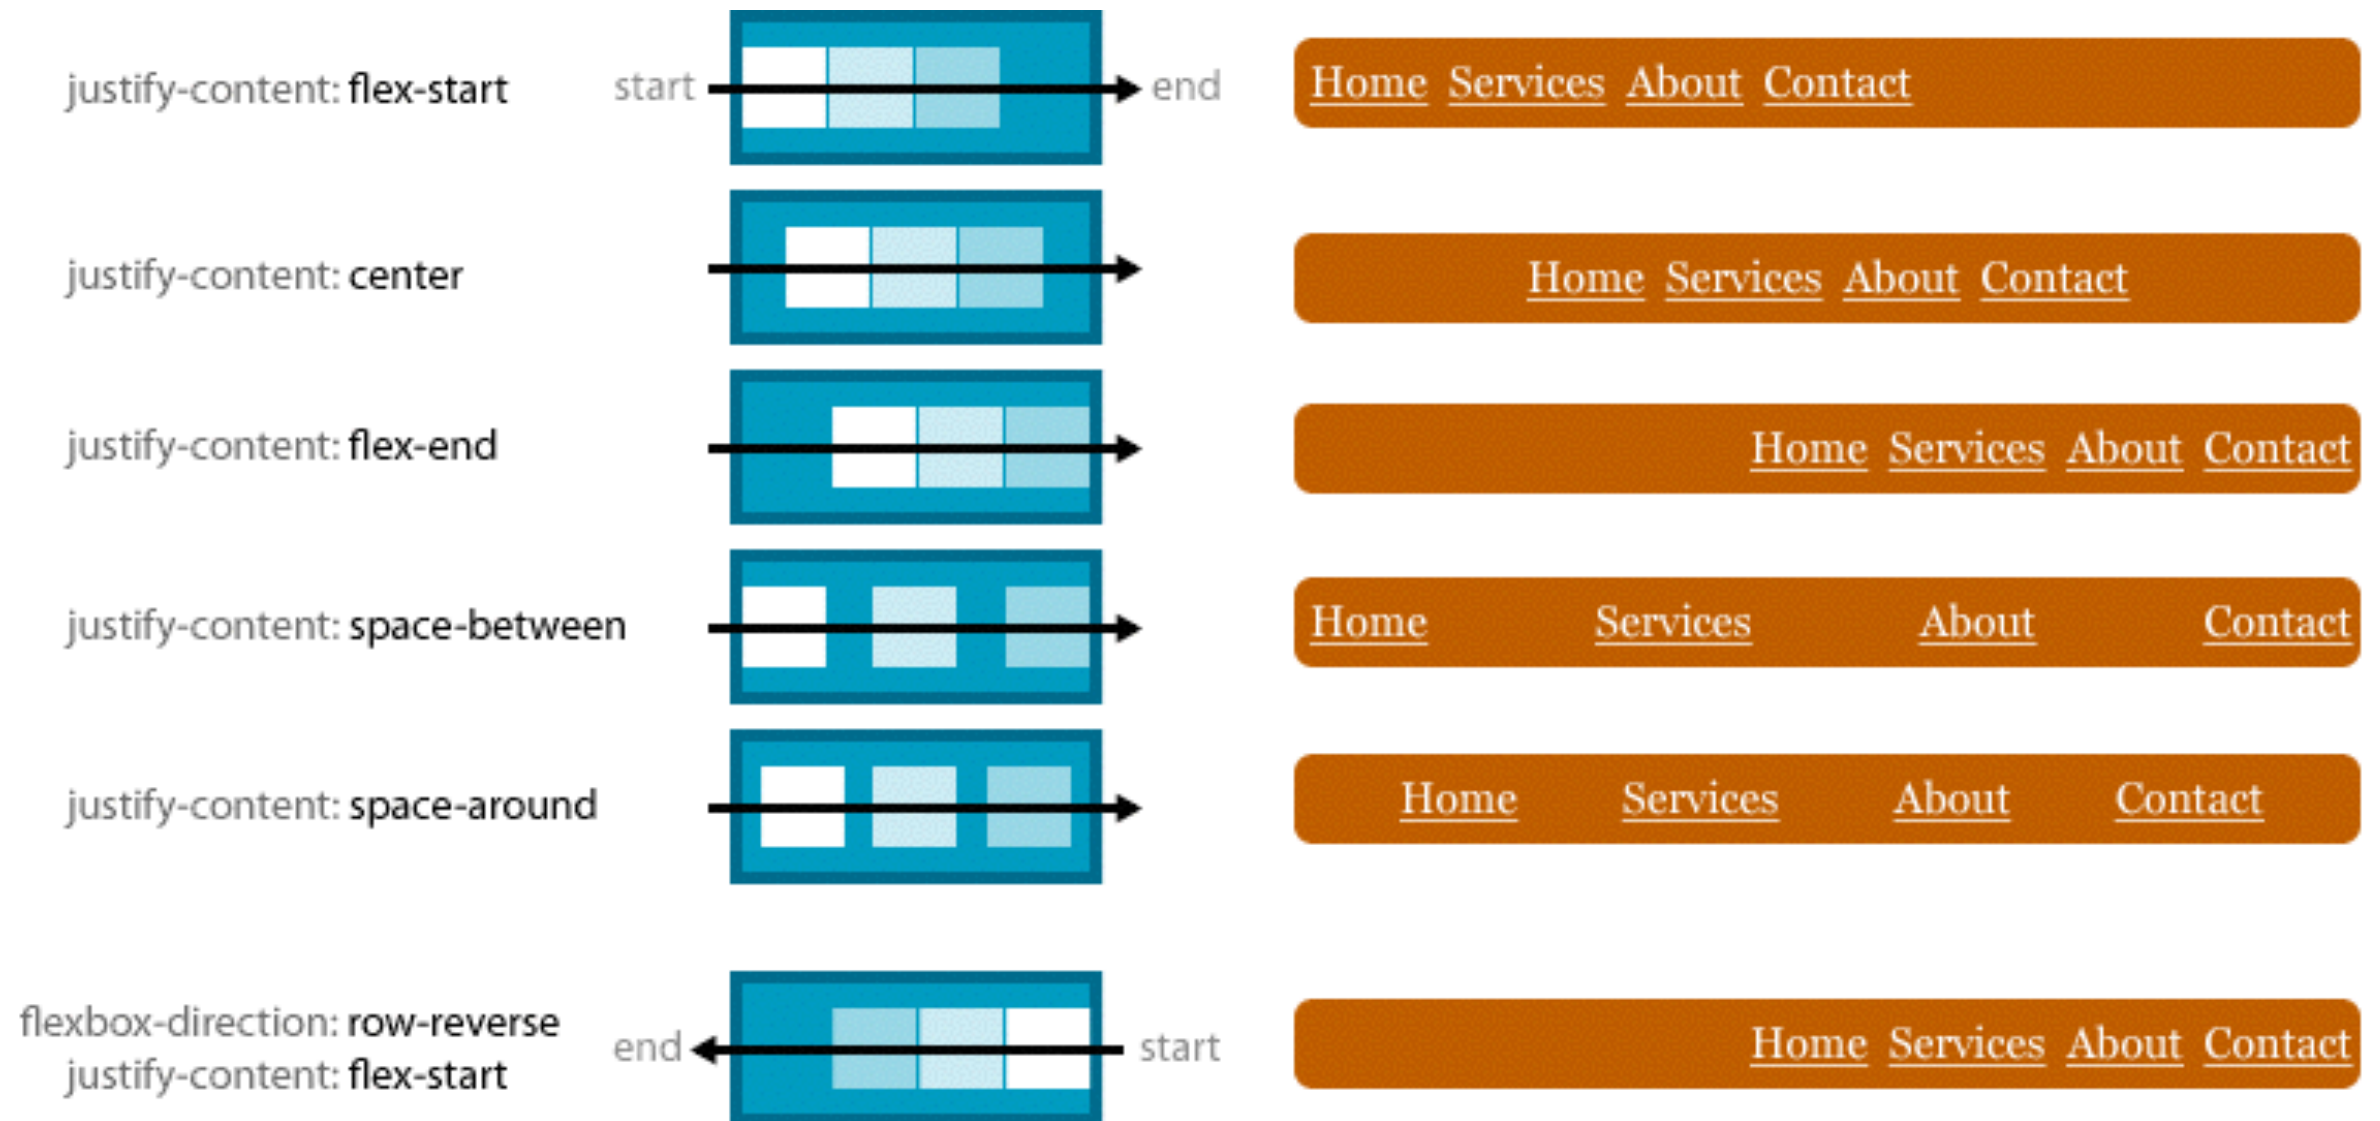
justify-content: flex-start

start

end

Home Services About Contact

justify-content: center

Home Services About Contact

justify-content: flex-end

Home Services About Contact

justify-content: space-between

Home Services About Contact

justify-content: space-around

Home Services About Contact

flexbox-direction: row-reverse
justify-content: flex-start

end

start

Home Services About Contact